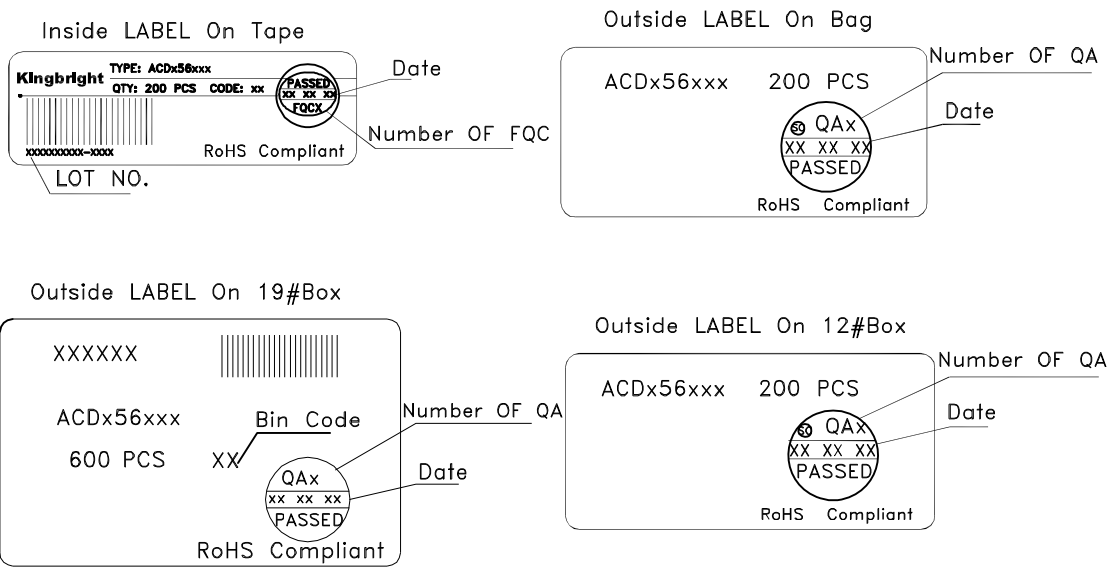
Inside LABEL On Tape

Kingbright TYPE: ACDx56xxx
QTY: 200 PCS CODE: xx
PASSED
XX XX XX
FQCX
xxxxxxxxxx-xxxx
RoHS Compliant
Date
Number OF FQC
LOT NO.

Outside LABEL On Bag

ACDx56xxx 200 PCS
QAx
XX XX XX
PASSED
RoHS Compliant
Number OF QA
Date

Outside LABEL On 19#Box

XXXXXX
ACDx56xxx
600 PCS XX
Bin Code
QAx
xx xx xx
PASSED
RoHS Compliant
Number OF QA
Date

Outside LABEL On 12#Box

ACDx56xxx 200 PCS
QAx
XX XX XX
PASSED
RoHS Compliant
Number OF QA
Date